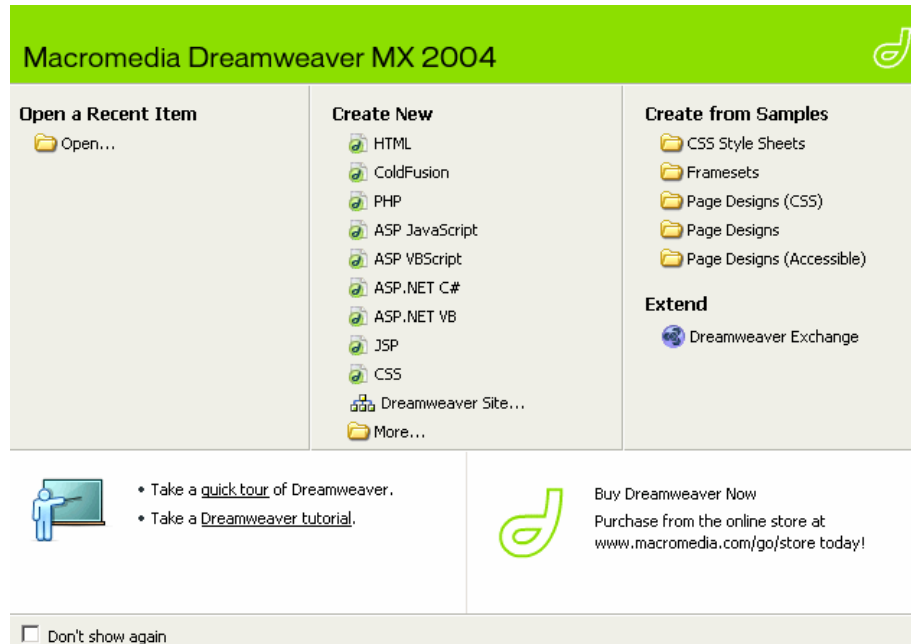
Macromedia Dreamweaver MX 2004

Open a Recent Item
Open...

Create New
HTML
ColdFusion
PHP
ASP JavaScript
ASP VBScript
ASP.NET C#
ASP.NET VB
JSP
CSS
Dreamweaver Site...
More...

Create from Samples
CSS Style Sheets
Framesets
Page Designs (CSS)
Page Designs
Page Designs (Accessible)

Extend
Dreamweaver Exchange

• Take a quick tour of Dreamweaver.
• Take a Dreamweaver tutorial.

Buy Dreamweaver Now
Purchase from the online store at www.macromedia.com/go/store today!

Don't show again